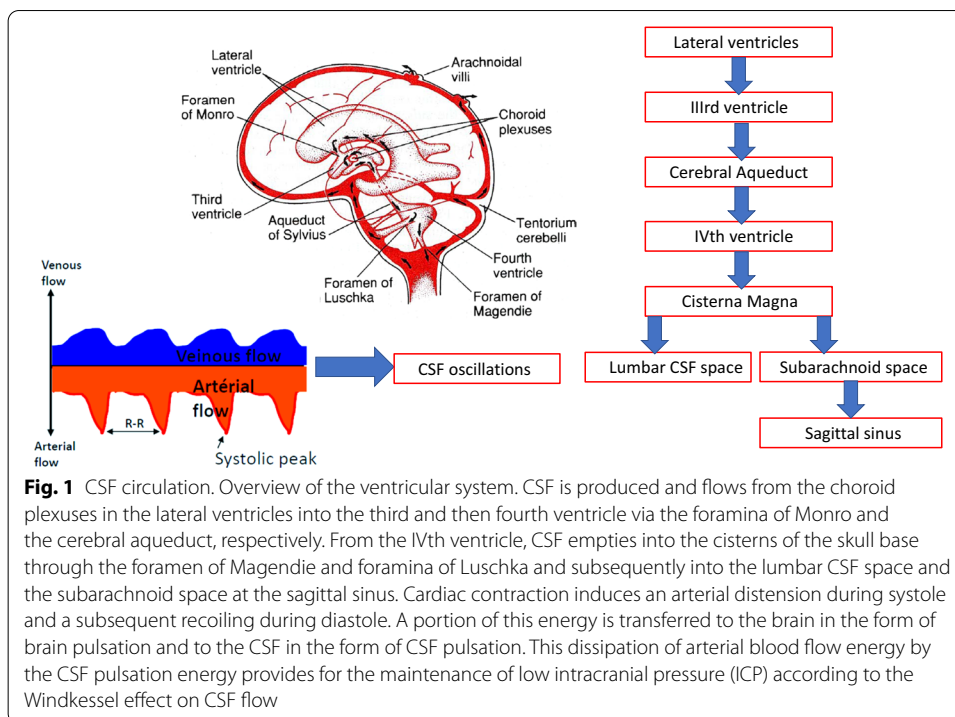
Lateral ventricle

Arachnoidal villi

Foramen of Monro

Choroid plexuses

Third ventricle

Aqueduct of Sylvius

Tentorium cerebelli

Fourth ventricle

Foramen of Luschka

Foramen of Magendie

Lateral ventricles

IIIrd ventricle

Cerebral Aqueduct

IVth ventricle

Cisterna Magna

Lumbar CSF space

Subarachnoid space

Sagittal sinus

Venous flow

Veinous flow

Artérial flow

R-R

Arterial flow

Systolic peak

CSF oscillations

**Fig. 1** CSF circulation. Overview of the ventricular system. CSF is produced and flows from the choroid plexuses in the lateral ventricles into the third and then fourth ventricle via the foramina of Monro and the cerebral aqueduct, respectively. From the IVth ventricle, CSF empties into the cisterns of the skull base through the foramen of Magendie and foramina of Luschka and subsequently into the lumbar CSF space and the subarachnoid space at the sagittal sinus. Cardiac contraction induces an arterial distension during systole and a subsequent recoiling during diastole. A portion of this energy is transferred to the brain in the form of brain pulsation and to the CSF in the form of CSF pulsation. This dissipation of arterial blood flow energy by the CSF pulsation energy provides for the maintenance of low intracranial pressure (ICP) according to the Windkessel effect on CSF flow